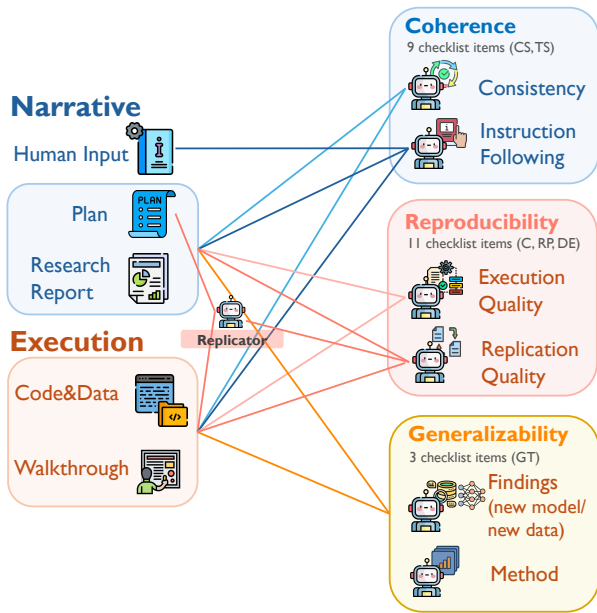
Narrative

Human Input

Plan

Research Report

Execution

Code&Data

Walkthrough

Replicator

Coherence
9 checklist items (CS, TS)

Consistency

Instruction Following

Reproducibility
11 checklist items (C, RP, DE)

Execution Quality

Replication Quality

Generalizability
3 checklist items (GT)

Findings (new model/ new data)

Method

PLAN